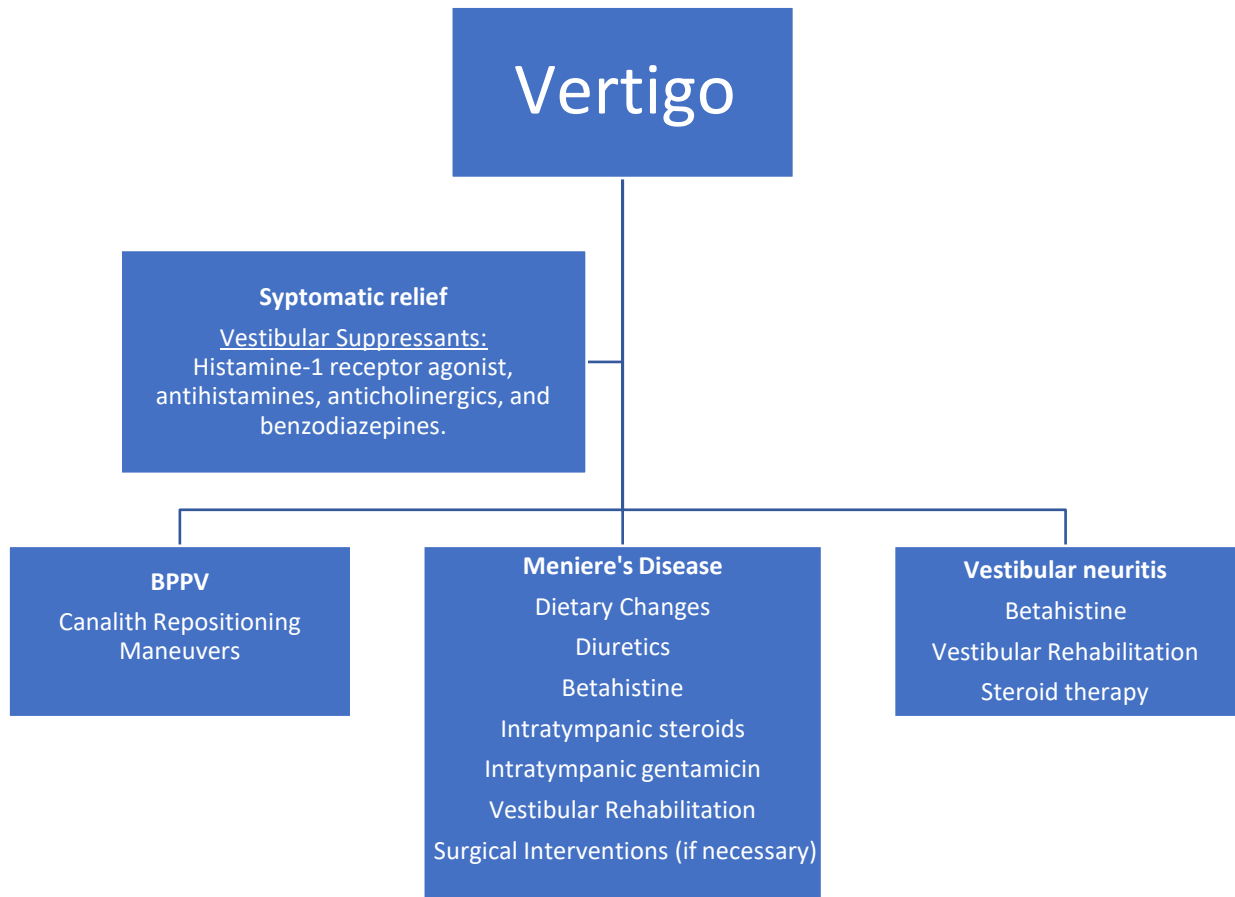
Vertigo

Syptomatic relief

Vestibular Suppressants: Histamine-1 receptor agonist, antihistamines, anticholinergics, and benzodiazepines.

BPPV

Canalith Repositioning Maneuvers

Meniere's Disease

Dietary Changes

Diuretics

Betahistine

Intratympanic steroids

Intratympanic gentamicin

Vestibular Rehabilitation

Surgical Interventions (if necessary)

Vestibular neuritis

Betahistine

Vestibular Rehabilitation

Steroid therapy